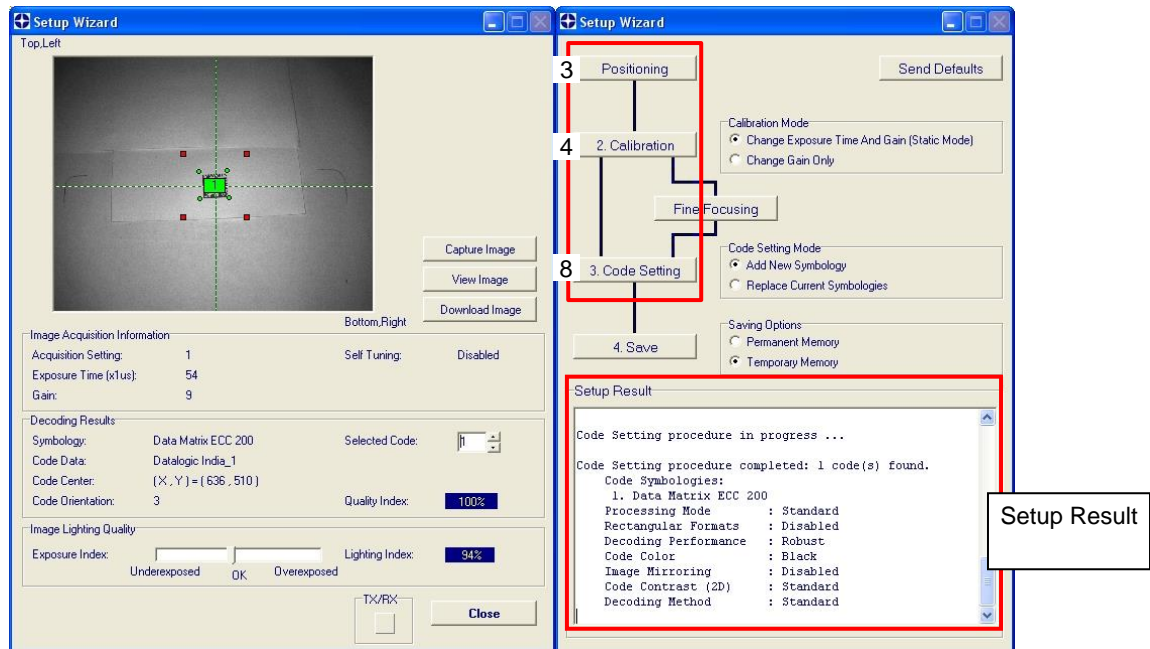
Setup Wizard

Top,Left

1

Capture Image

View Image

Download Image

Bottom,Right

Image Acquisition Information

Acquisition Setting: 1

Self Tuning: Disabled

Exposure Time (x1us): 54

Gain: 9

Decoding Results

Symbology: Data Matrix ECC 200

Selected Code: 1

Code Data: Datalogic India_1

Code Center: ( X , Y ) = ( 636 , 510 )

Code Orientation: 3

Quality Index: 100%

Image Lighting Quality

Exposure Index:

Lighting Index: 94%

Underexposed OK Overexposed

TX/RX

Close

Setup Wizard

3 Positioning

Send Defaults

4 2. Calibration

Calibration Mode

Change Exposure Time And Gain (Static Mode)

Change Gain Only

Fine Focusing

8 3. Code Setting

Code Setting Mode

Add New Symbology

Replace Current Symbologies

4. Save

Saving Options

Permanent Memory

Temporary Memory

Setup Result

Code Setting procedure in progress ...

Code Setting procedure completed: 1 code(s) found.
Code Symbologies:
1. Data Matrix ECC 200
Processing Mode : Standard
Rectangular Formats : Disabled
Decoding Performance : Robust
Code Color : Black
Image Mirroring : Disabled
Code Contrast (2D) : Standard
Decoding Method : Standard

Setup Result